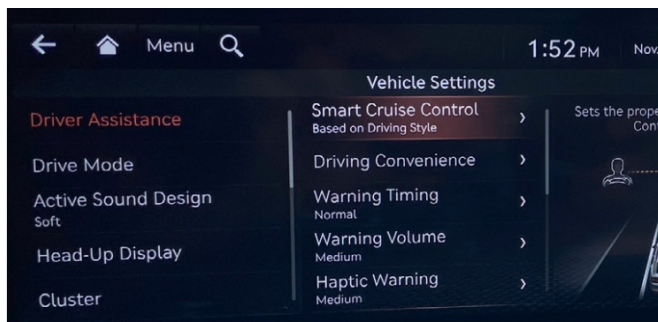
Menu

1:52 PM Nov

Vehicle Settings

Driver Assistance

Drive Mode

Active Sound Design
Soft

Head-Up Display

Cluster

Smart Cruise Control
Based on Driving Style

Driving Convenience

Warning Timing
Normal

Warning Volume
Medium

Haptic Warning
Medium

Sets the prope
Cont